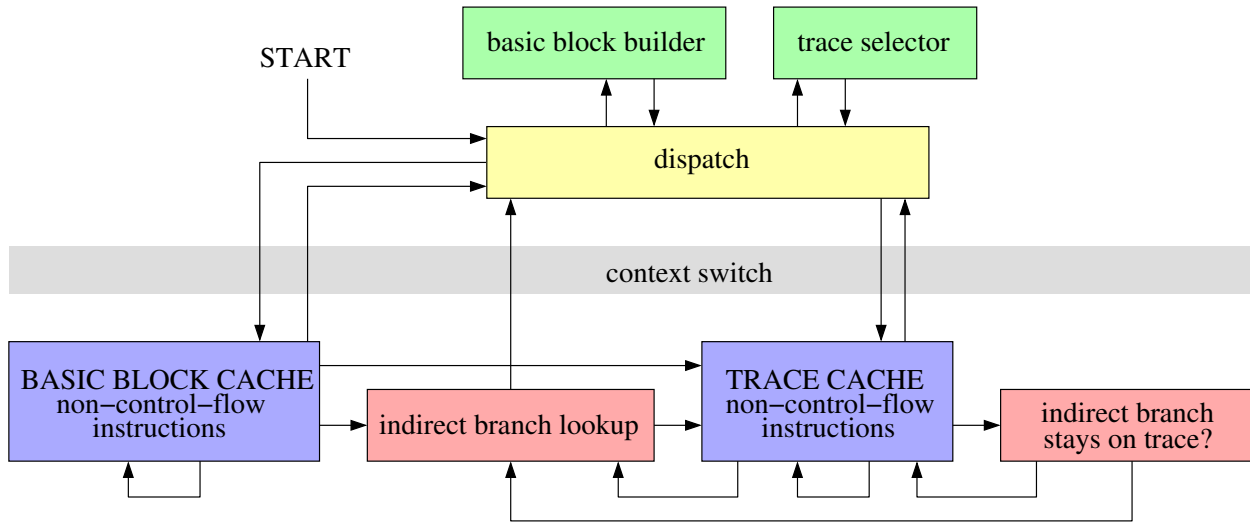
basic block builder

trace selector

START

dispatch

context switch

BASIC BLOCK CACHE
non−control−flow instructions

indirect branch lookup

TRACE CACHE
non−control−flow instructions

indirect branch stays on trace?